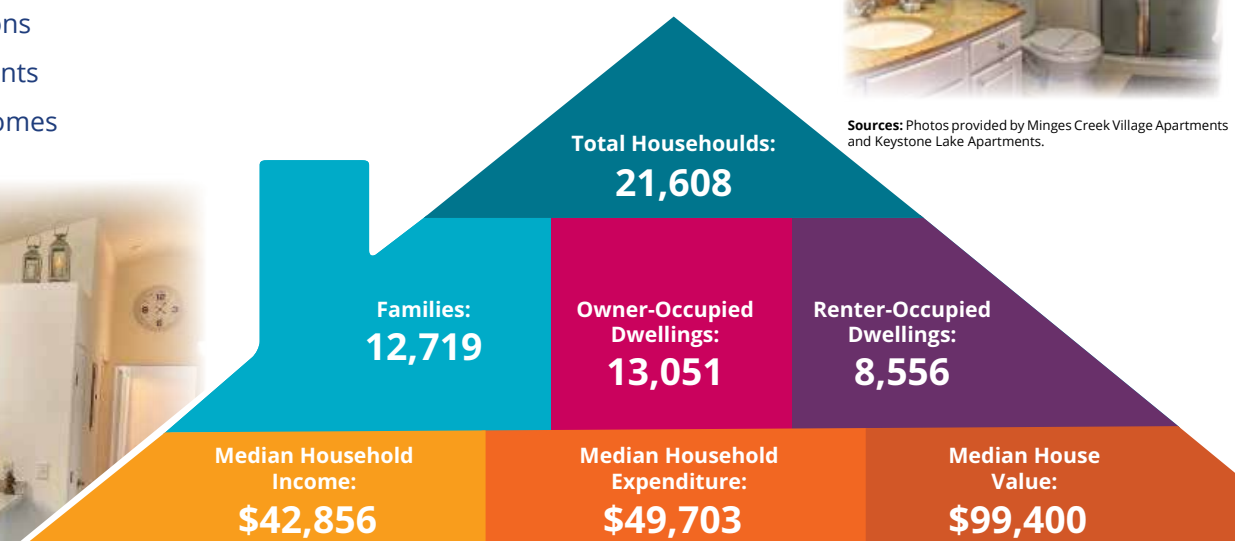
ons

nts

omes

Sources: Photos provided by Minges Creek Village Apartments and Keystone Lake Apartments.

Total Househoulds:
21,608

Families:
12,719

Owner-Occupied Dwellings:
13,051

Renter-Occupied Dwellings:
8,556

Median Household Income:
$42,856

Median Household Expenditure:
$49,703

Median House Value:
$99,400